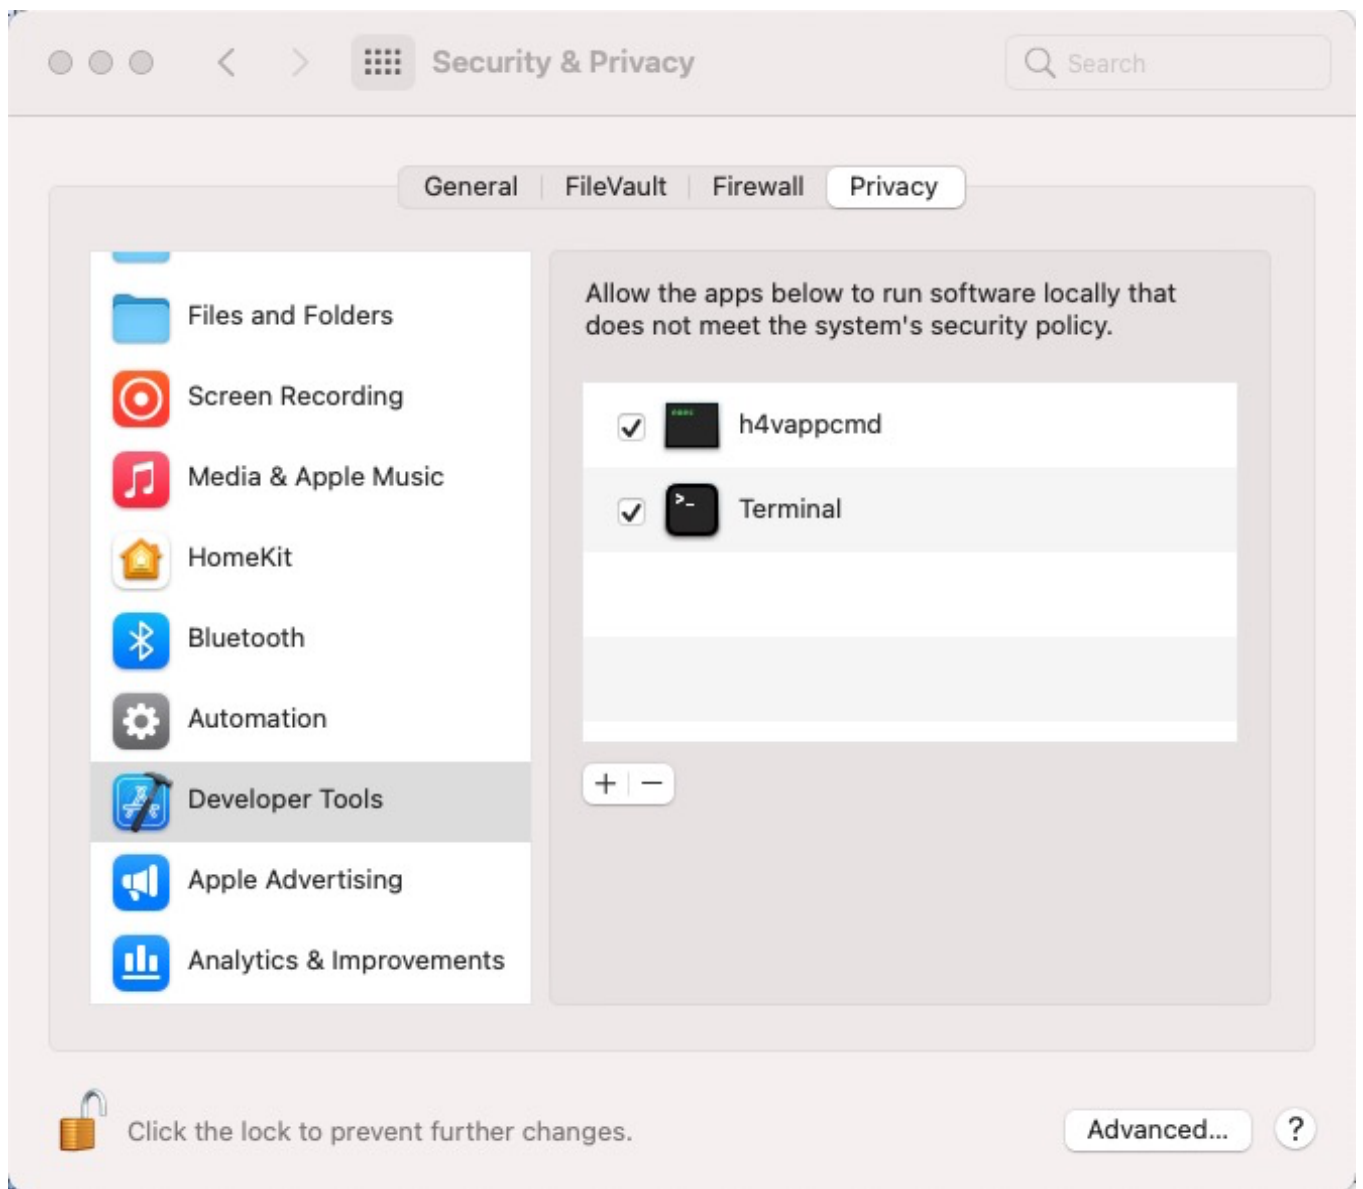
Security & Privacy

Search

General | FileVault | Firewall | Privacy

Files and Folders
Screen Recording
Media & Apple Music
HomeKit
Bluetooth
Automation
Developer Tools
Apple Advertising
Analytics & Improvements

Allow the apps below to run software locally that does not meet the system's security policy.

h4vappcmd
Terminal

+ −

Click the lock to prevent further changes.

Advanced...

?